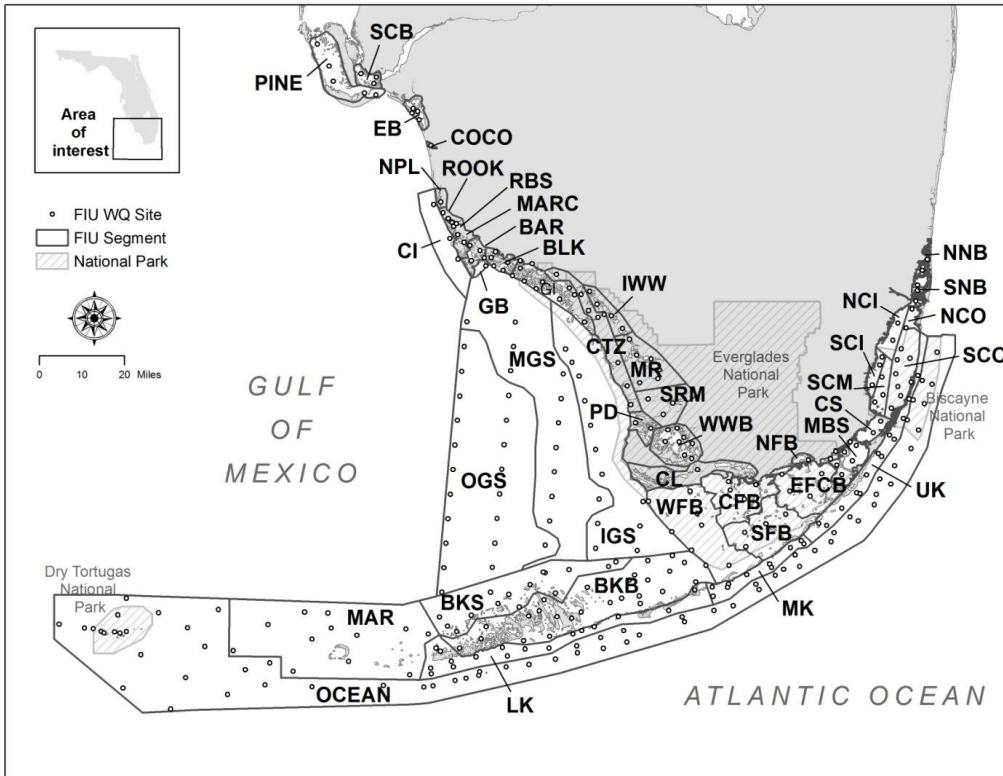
Area of interest

FIU WQ Site
FIU Segment
National Park

0 10 20 Miles

SCB
PINE
EB
COCO
NPL
ROOK
RBS
MARC
BAR
BLK
CI
GB
GI
IWW
MGS
CTZ
MR
SRM
Everglades National Park
PD
WWB
OGS
CL
WFB
CPB
SFB
IGS
NFB
EFCB
MBS
CS
SCM
SCI
NCI
NNB
SNB
NCO
SCO
Biscayne National Park
UK
MK
BKB
BKS
MAR
OCEAN
LK

GULF OF MEXICO

Dry Tortugas National Park

ATLANTIC OCEAN